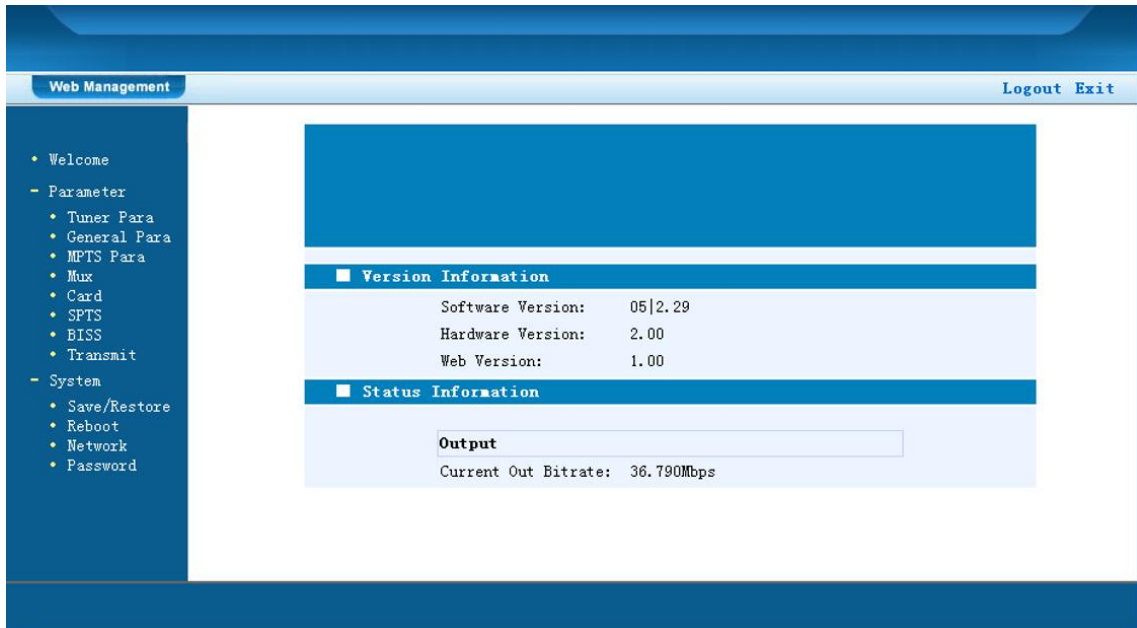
Web Management

Logout Exit

• Welcome
- Parameter
• Tuner Para
• General Para
• MPTS Para
• Mux
• Card
• SPTS
• BISS
• Transmit
- System
• Save/Restore
• Reboot
• Network
• Password

Version Information

Software Version: 05|2.29
Hardware Version: 2.00
Web Version: 1.00

Status Information

Output

Current Out Bitrate: 36.790Mbps